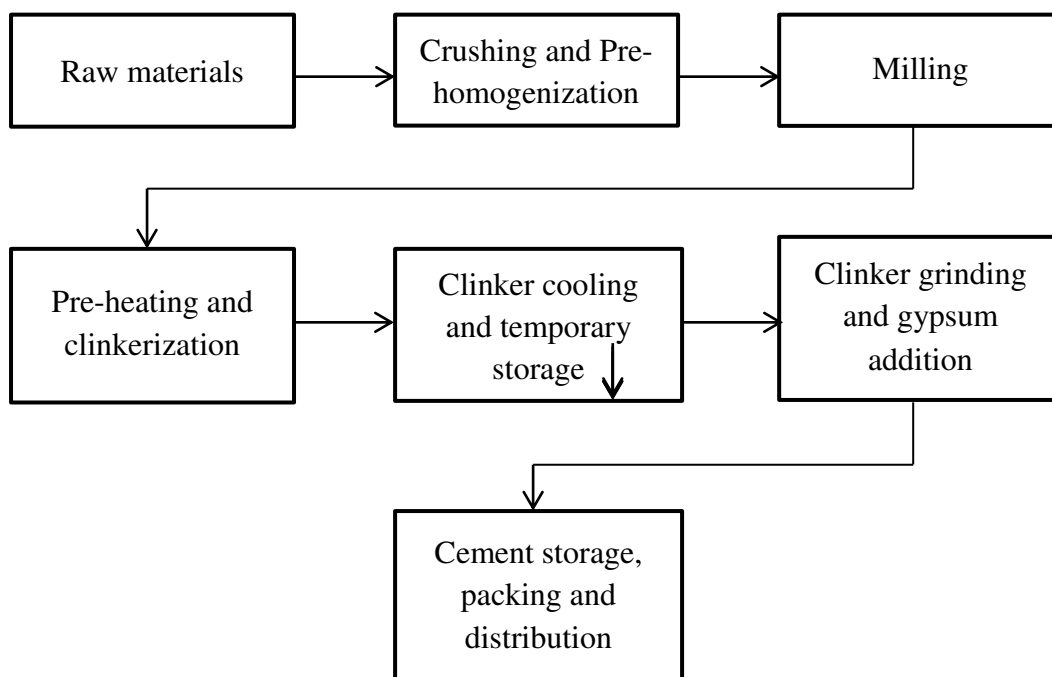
Raw materials

Crushing and Prehomogenization

Milling

Pre-heating and clinkerization

Clinker cooling and temporary storage

Clinker grinding and gypsum addition

Cement storage, packing and distribution